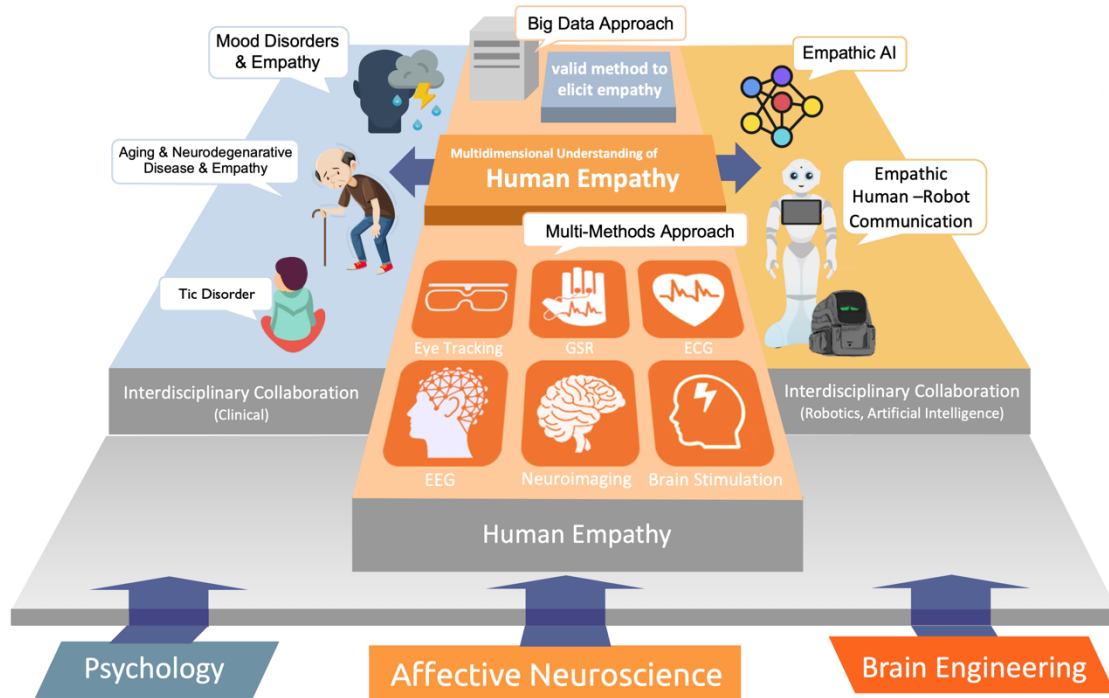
Big Data Approach

valid method to elicit empathy

Mood Disorders & Empathy

Empathic AI

Aging & Neurodegenarative Disease & Empathy

Multidimensional Understanding of
Human Empathy

Empathic Human –Robot Communication

Multi-Methods Approach

Tic Disorder

Eye Tracking

GSR

ECG

Interdisciplinary Collaboration
(Clinical)

Interdisciplinary Collaboration
(Robotics, Artificial Intelligence)

EEG

Neuroimaging

Brain Stimulation

Human Empathy

Psychology

Affective Neuroscience

Brain Engineering